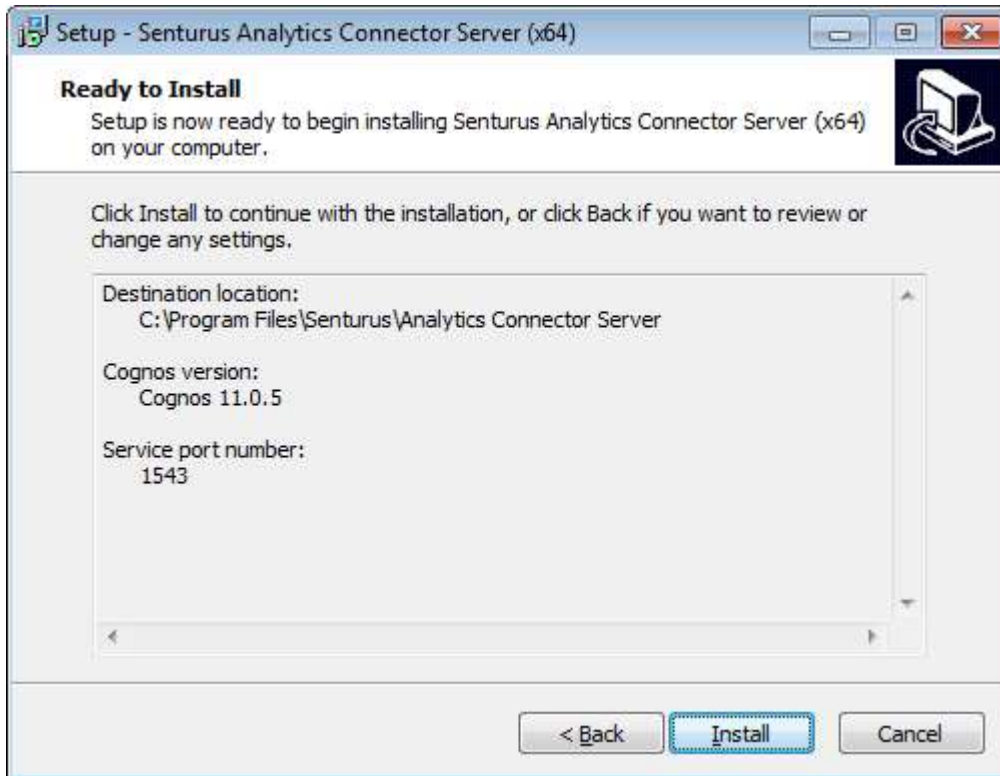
Setup - Senturus Analytics Connector Server (x64)

Ready to Install
Setup is now ready to begin installing Senturus Analytics Connector Server (x64) on your computer.

Click Install to continue with the installation, or click Back if you want to review or change any settings.

Destination location:
C:\Program Files\Senturus\Analytics Connector Server

Cognos version:
Cognos 11.0.5

Service port number:
1543

< Back
Install
Cancel